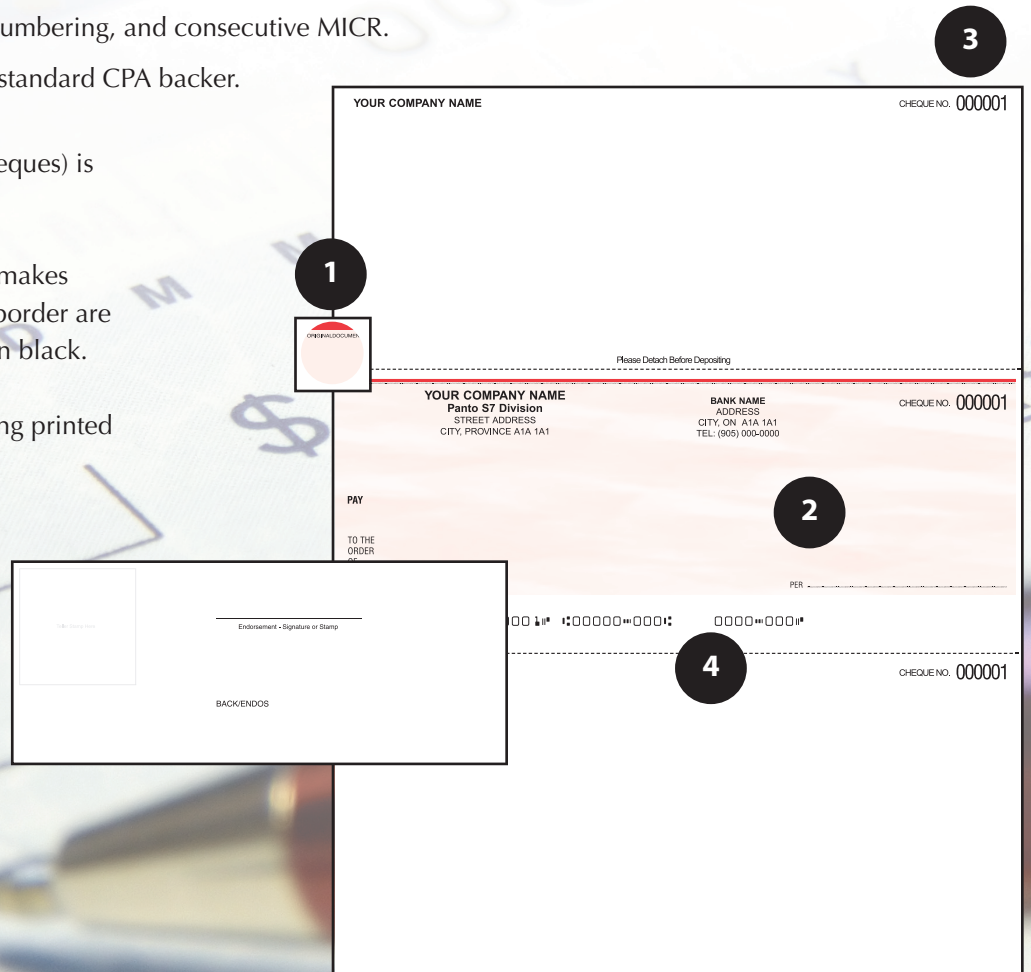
umbering, and consecutive MICR.

standard CPA backer.

eques) is

makes
order are
n black.

ng printed

3

YOUR COMPANY NAME

CHEQUE NO. 000001

1

ORIGINALDOCUMEN

Please Detach Before Depositing

YOUR COMPANY NAME
Panto S7 Division
STREET ADDRESS
CITY, PROVINCE A1A 1A1

BANK NAME
ADDRESS
CITY, ON A1A 1A1
TEL: (905) 000-0000

CHEQUE NO. 000001

PAY

2

TO THE
ORDER
OF

PER

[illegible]

Endorsement - Signature or Stamp

BACK/ENDOS

00⑈ ⑆00000⑉000⑆ 0000⑉000⑈

4

CHEQUE NO. 000001